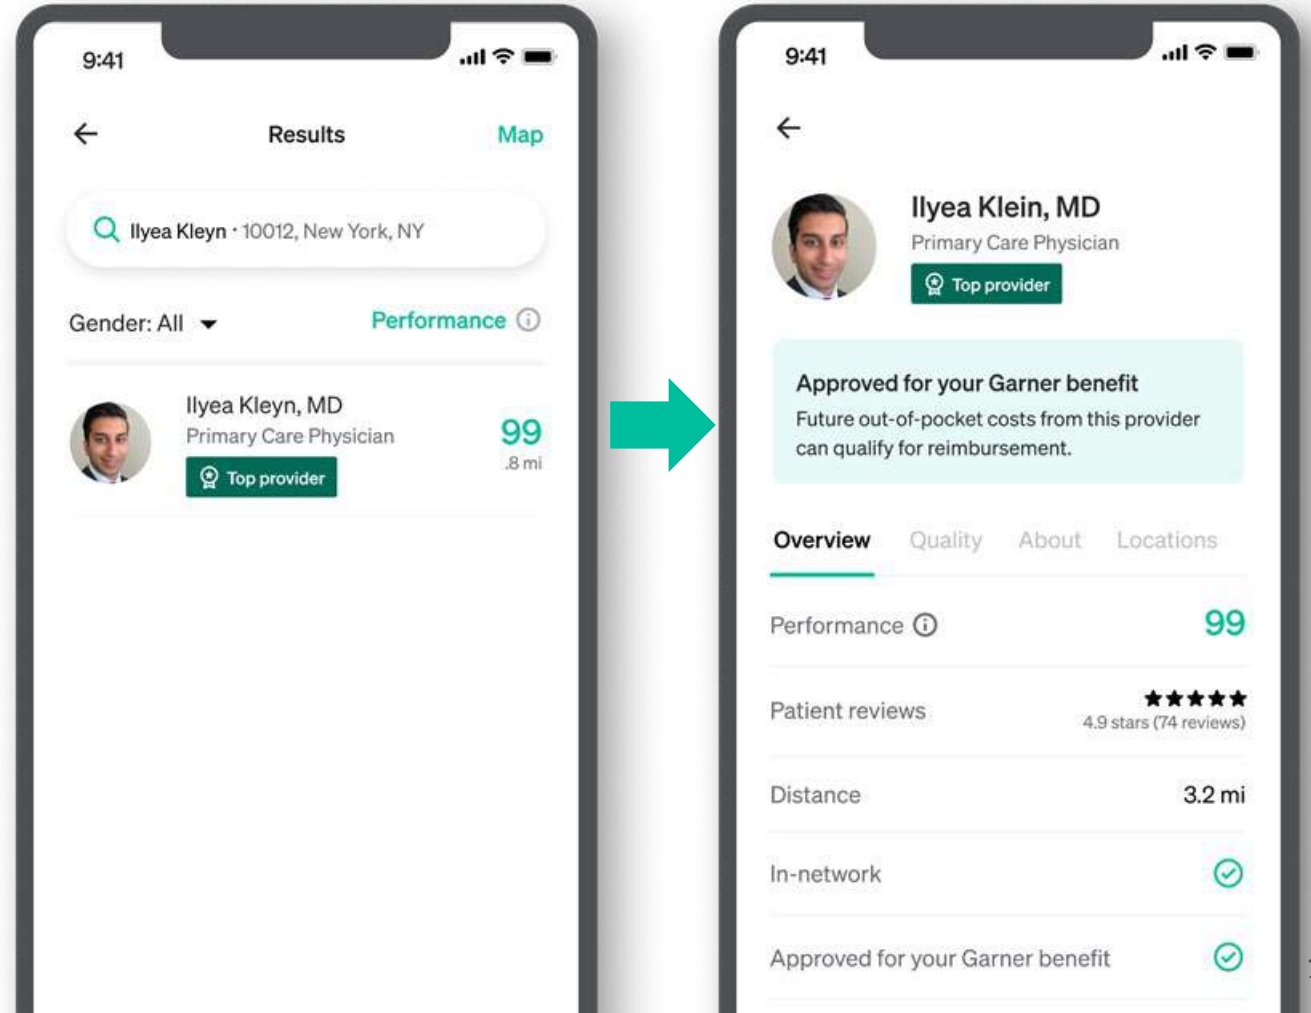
9:41

Results

Map

Ilyea Kleyn · 10012, New York, NY

Gender: All

Performance

Ilyea Kleyn, MD

Primary Care Physician

Top provider

99

.8 mi

9:41

Ilyea Klein, MD

Primary Care Physician

Top provider

Approved for your Garner benefit

Future out-of-pocket costs from this provider can qualify for reimbursement.

Overview Quality About Locations

Performance 99

Patient reviews ★★★★★ 4.9 stars (74 reviews)

Distance 3.2 mi

In-network

Approved for your Garner benefit